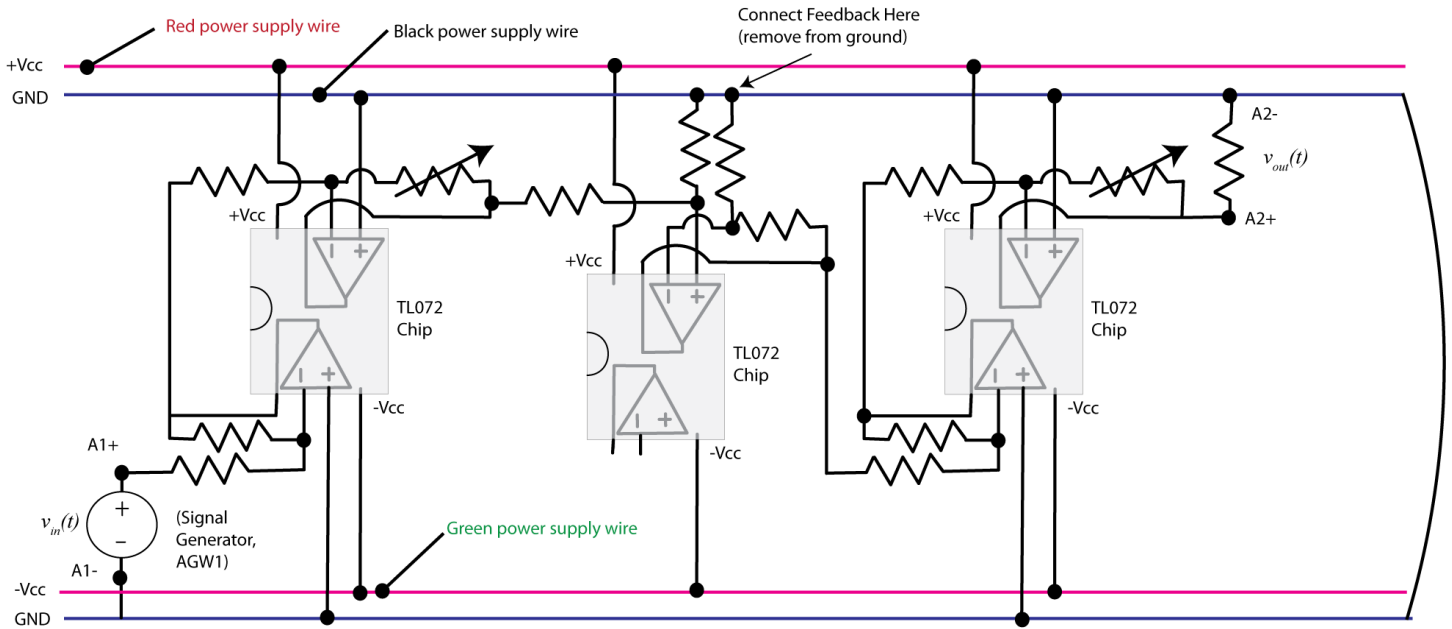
Red power supply wire

Black power supply wire

Connect Feedback Here (remove from ground)

+Vcc

GND

A2-

$v_{out}(t)$

A2+

+Vcc

+Vcc

+Vcc

TL072 Chip

TL072 Chip

TL072 Chip

-Vcc

-Vcc

-Vcc

A1+

$v_{in}(t)$

+

−

(Signal Generator, AGW1)

A1-

Green power supply wire

-Vcc

GND